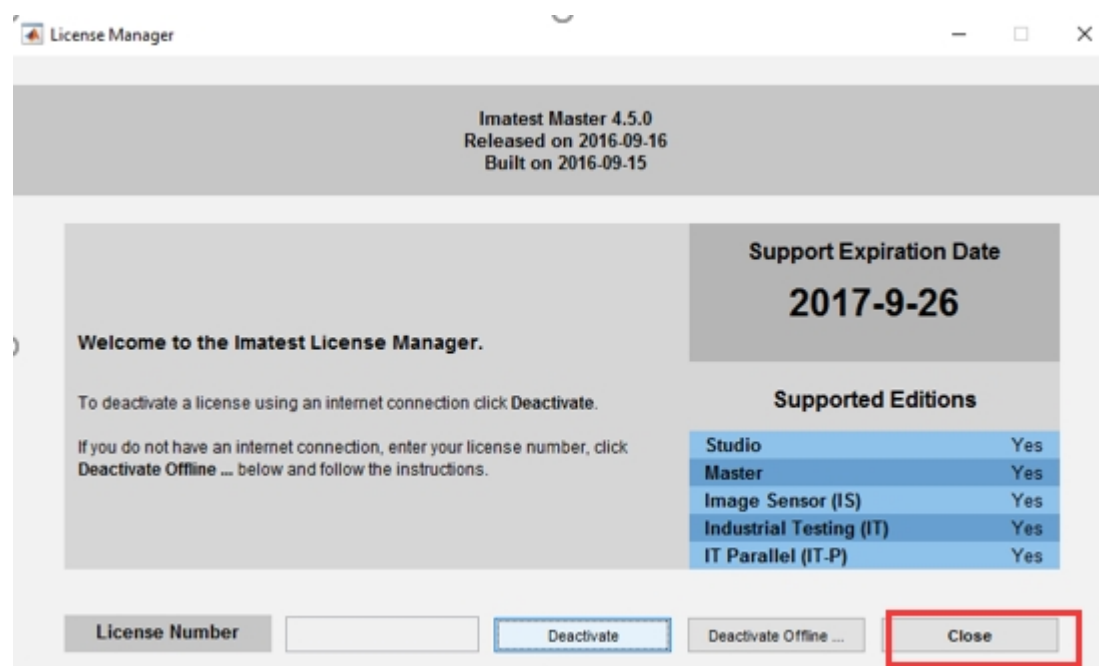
License Manager

Imatest Master 4.5.0
Released on 2016-09-16
Built on 2016-09-15

Support Expiration Date

2017-9-26

Welcome to the Imatest License Manager.

To deactivate a license using an internet connection click Deactivate.

If you do not have an internet connection, enter your license number, click Deactivate Offline ... below and follow the instructions.

Supported Editions

| | |
|---|---|
| Studio | Yes |
| Master | Yes |
| Image Sensor (IS) | Yes |
| Industrial Testing (IT) | Yes |
| IT Parallel (IT-P) | Yes |

License Number

Deactivate

Deactivate Offline ...

Close